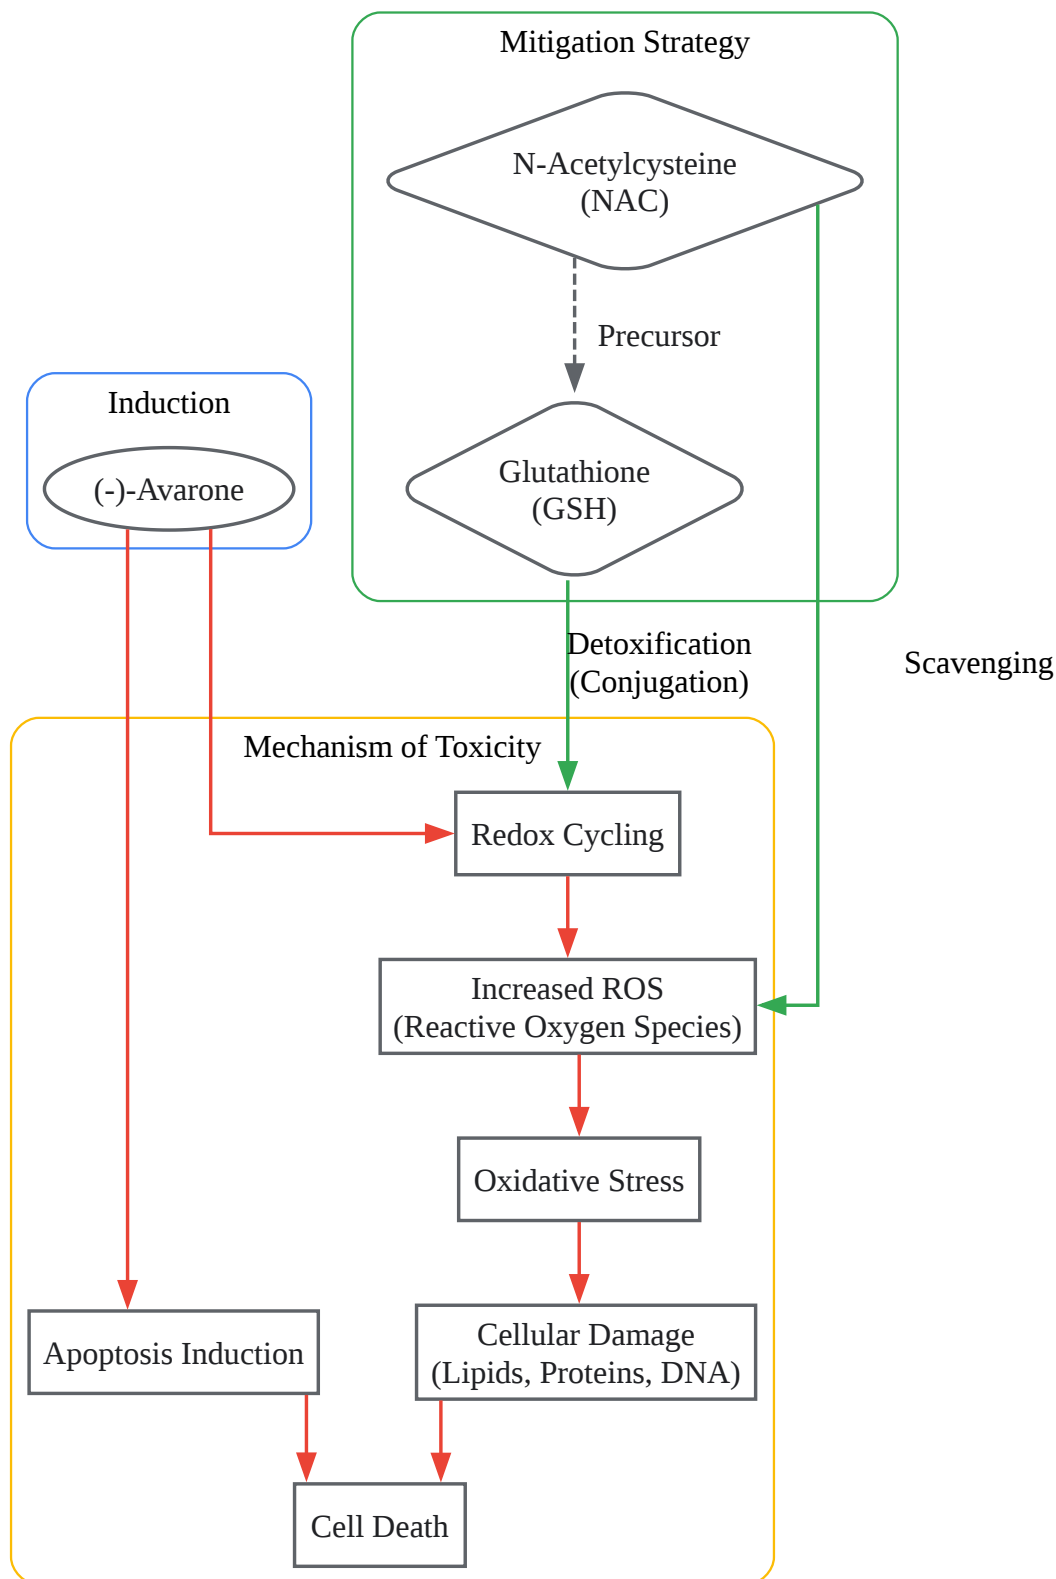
Mitigation Strategy

N-Acetylcysteine (NAC)

Precursor

Glutathione (GSH)

Induction

(-)-Avarone

Detoxification (Conjugation)

Scavenging

Mechanism of Toxicity

Redox Cycling

Increased ROS (Reactive Oxygen Species)

Oxidative Stress

Apoptosis Induction

Cellular Damage (Lipids, Proteins, DNA)

Cell Death